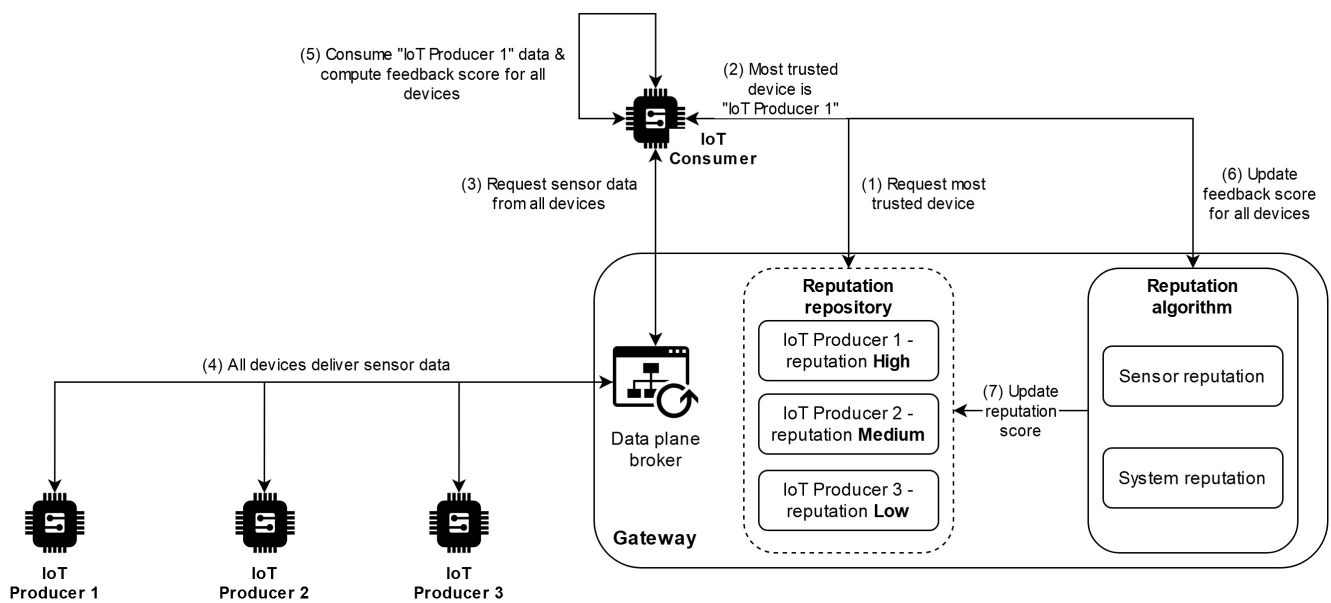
(5) Consume "IoT Producer 1" data & compute feedback score for all devices

(2) Most trusted device is "IoT Producer 1"

IoT Consumer

(3) Request sensor data from all devices

(1) Request most trusted device

(6) Update feedback score for all devices

Reputation repository

IoT Producer 1 - reputation **High**

IoT Producer 2 - reputation **Medium**

IoT Producer 3 - reputation **Low**

Reputation algorithm

Sensor reputation

System reputation

(7) Update reputation score

(4) All devices deliver sensor data

Data plane broker

Gateway

IoT Producer 1

IoT Producer 2

IoT Producer 3